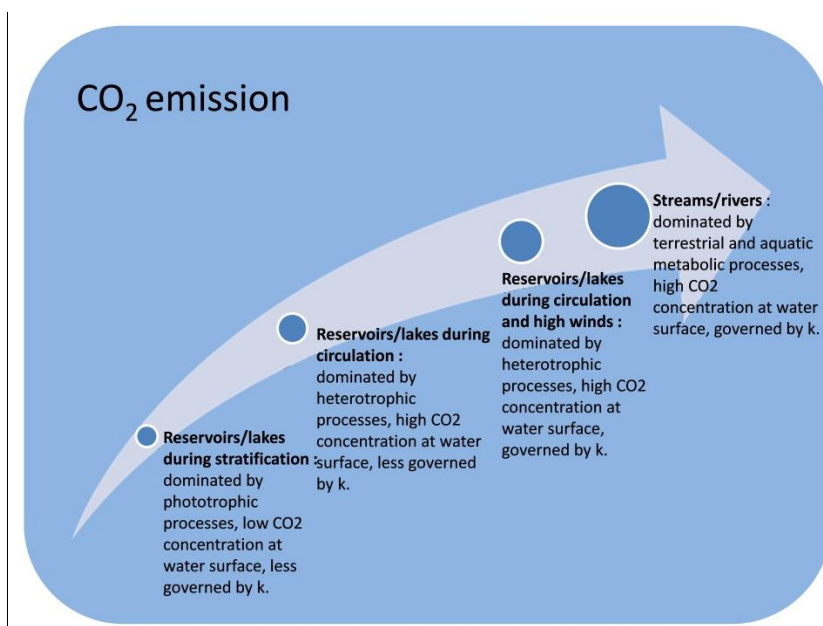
$CO_2$ emission

**Reservoirs/lakes during stratification :** dominated by phototrophic processes, low CO2 concentration at water surface, less governed by k.

**Reservoirs/lakes during circulation :** dominated by heterotrophic processes, high CO2 concentration at water surface, less governed by k.

**Reservoirs/lakes during circulation and high winds :** dominated by heterotrophic processes, high CO2 concentration at water surface, governed by k.

**Streams/rivers :** dominated by terrestrial and aquatic metabolic processes, high CO2 concentration at water surface, governed by k.